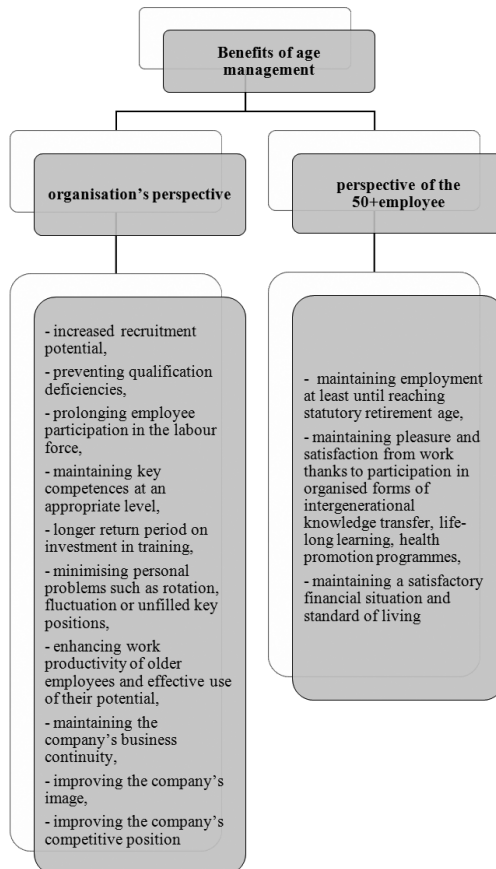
Benefits of age management

organisation's perspective

- increased recruitment potential,

- preventing qualification deficiencies,

- prolonging employee participation in the labour force,

- maintaining key competences at an appropriate level,

- longer return period on investment in training,

- minimising personal problems such as rotation, fluctuation or unfilled key positions,

- enhancing work productivity of older employees and effective use of their potential,

- maintaining the company's business continuity,

- improving the company's image,

- improving the company's competitive position

perspective of the 50+employee

- maintaining employment at least until reaching statutory retirement age,

- maintaining pleasure and satisfaction from work thanks to participation in organised forms of intergenerational knowledge transfer, lifelong learning, health promotion programmes,

- maintaining a satisfactory financial situation and standard of living